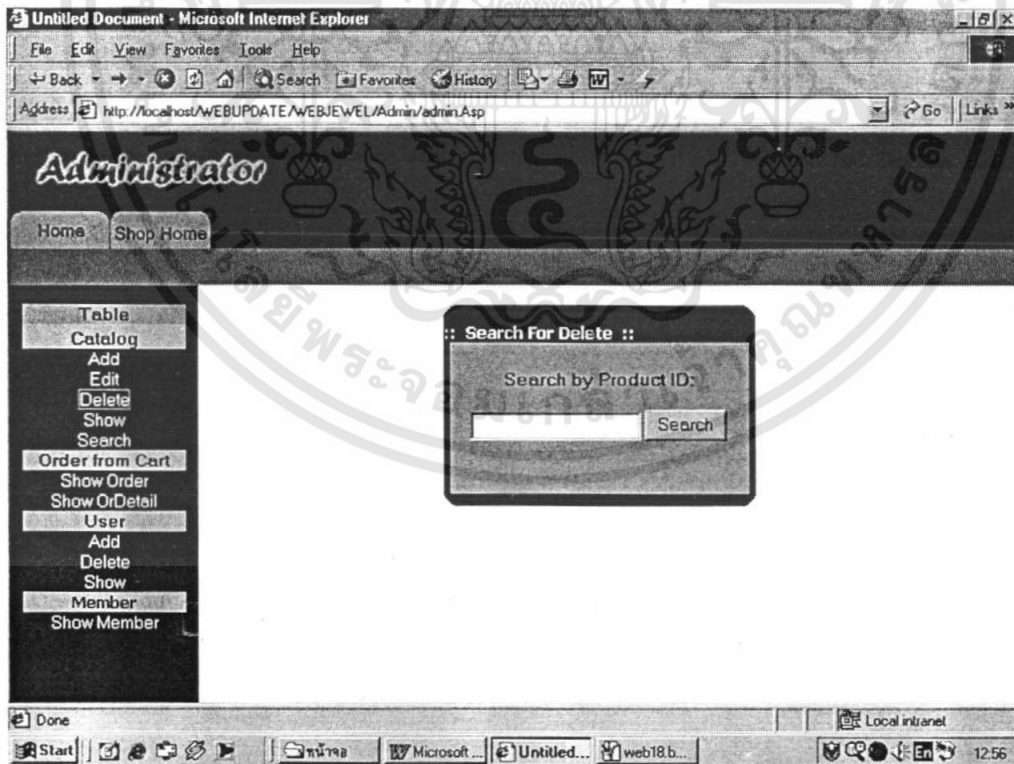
Untitled Document - Microsoft Internet Explorer

File Edit View Favorites Tools Help

Back Search Favorites History

Address http://localhost/WEBUPDATE/WEBJEWEL/Admin/admin.Asp

Go Links »

Administrator

Home Shop Home

Table
Catalog
Add
Edit
Delete
Show
Search
Order from Cart
Show Order
Show OrDetail
User
Add
Delete
Show
Member
Show Member

:: Search For Delete ::

Search by Product ID:

Search

Done

Local intranet

Start หน้าจอ Microsoft ... Untitled... web18.b...

12:56